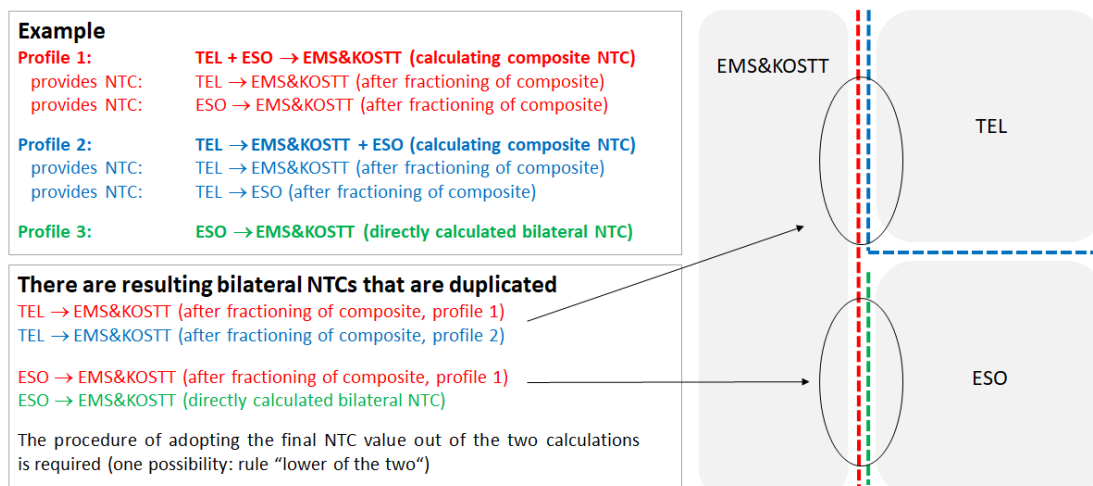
Example

Profile 1: TEL + ESO $\rightarrow$ EMS&KOSTT (calculating composite NTC)
provides NTC: TEL $\rightarrow$ EMS&KOSTT (after fractioning of composite)
provides NTC: ESO $\rightarrow$ EMS&KOSTT (after fractioning of composite)

Profile 2: TEL $\rightarrow$ EMS&KOSTT + ESO (calculating composite NTC)
provides NTC: TEL $\rightarrow$ EMS&KOSTT (after fractioning of composite)
provides NTC: TEL $\rightarrow$ ESO (after fractioning of composite)

Profile 3: ESO $\rightarrow$ EMS&KOSTT (directly calculated bilateral NTC)

There are resulting bilateral NTCs that are duplicated

TEL $\rightarrow$ EMS&KOSTT (after fractioning of composite, profile 1)
TEL $\rightarrow$ EMS&KOSTT (after fractioning of composite, profile 2)

ESO $\rightarrow$ EMS&KOSTT (after fractioning of composite, profile 1)
ESO $\rightarrow$ EMS&KOSTT (directly calculated bilateral NTC)

The procedure of adopting the final NTC value out of the two calculations is required (one possibility: rule “lower of the two“)

EMS&KOSTT

TEL

ESO